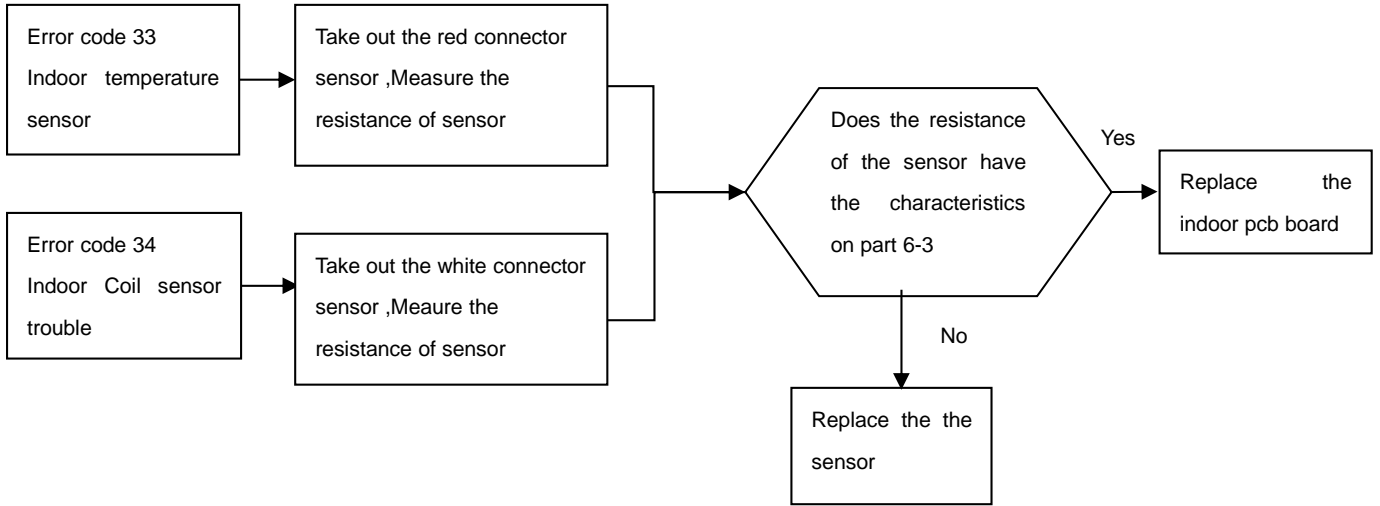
Error code 33
Indoor temperature sensor

Take out the red connector sensor ,Measure the resistance of sensor

Error code 34
Indoor Coil sensor trouble

Take out the white connector sensor ,Meaure the resistance of sensor

Does the resistance of the sensor have the characteristics on part 6-3

Yes

Replace the indoor pcb board

No

Replace the the sensor